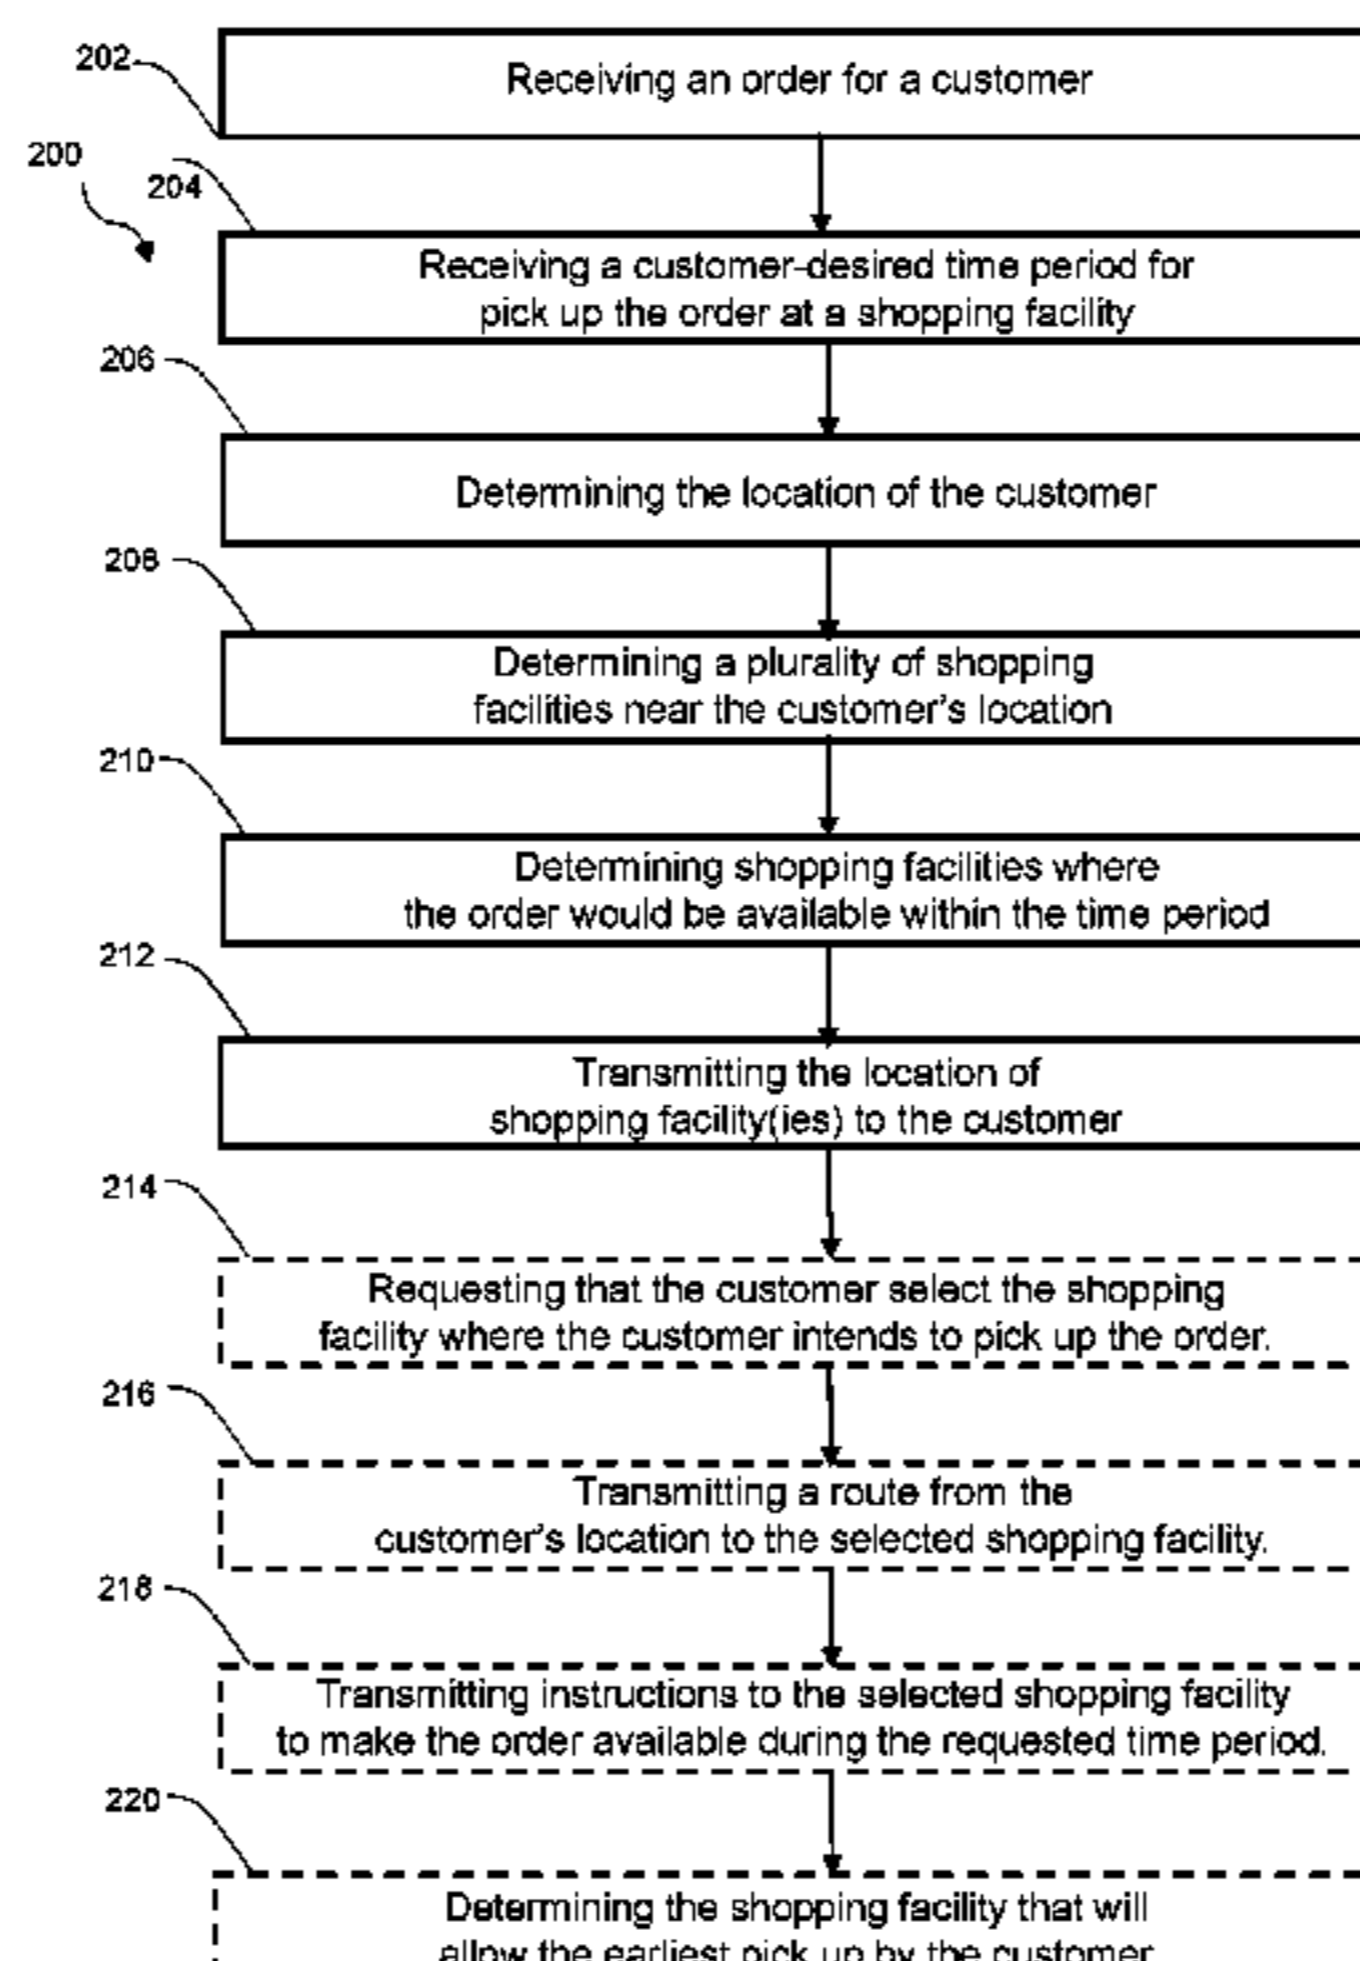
202

200

204

Receiving an order for a customer

Receiving a customer-desired time period for pick up the order at a shopping facility

206

Determining the location of the customer

208

Determining a plurality of shopping facilities near the customer's location

210

Determining shopping facilities where the order would be available within the time period

212

Transmitting the location of shopping facility(ies) to the customer

214

Requesting that the customer select the shopping facility where the customer intends to pick up the order.

216

Transmitting a route from the customer's location to the selected shopping facility.

218

Transmitting instructions to the selected shopping facility to make the order available during the requested time period.

220

Determining the shopping facility that will allow the earliest pick up by the customer